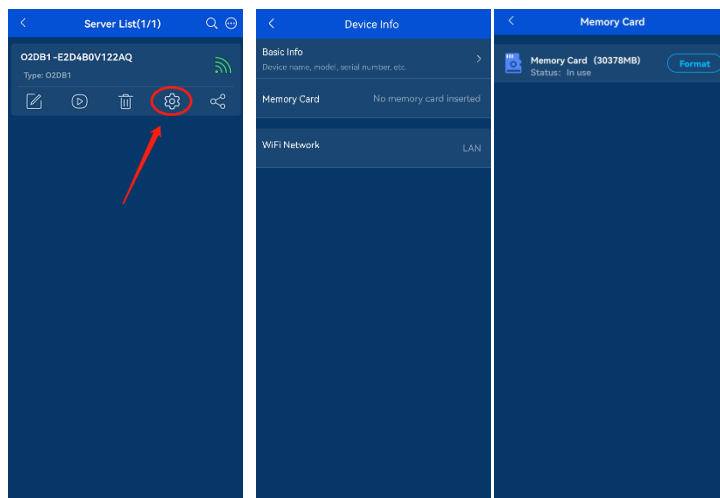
Server List(1/1)

O2DB1 -E2D4B0V122AQ
Type: O2DB1

Device Info

Basic Info
Device name, model, serial number, etc.

Memory Card
No memory card inserted

WiFi Network
LAN

Memory Card

Memory Card (30378MB)
Status: In use
Format